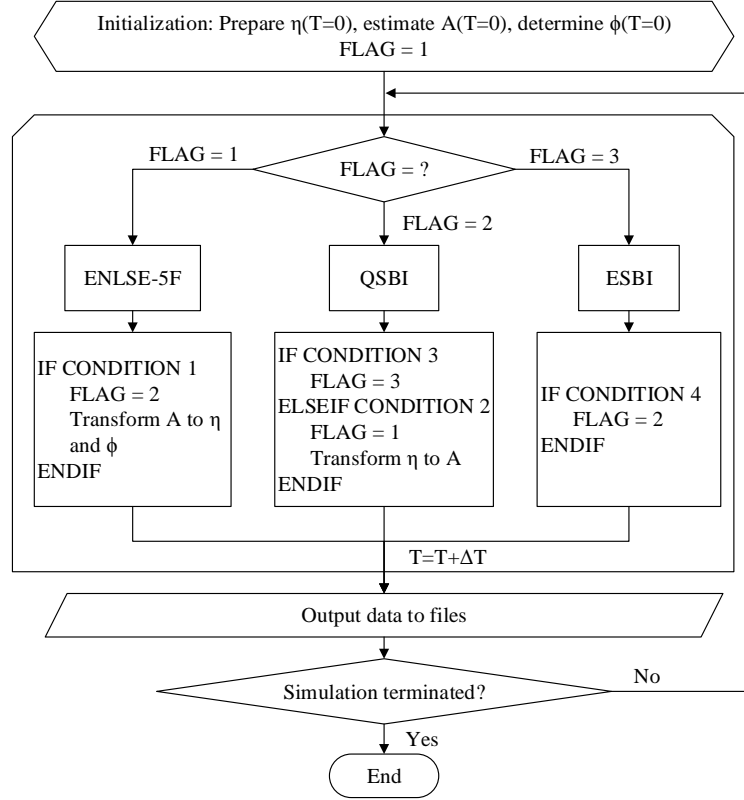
Initialization: Prepare η(T=0), estimate A(T=0), determine ϕ(T=0)
FLAG = 1

FLAG = 1
FLAG = ?
FLAG = 3
FLAG = 2

ENLSE-5F
QSBI
ESBI

IF CONDITION 1
FLAG = 2
Transform A to η and ϕ
ENDIF

IF CONDITION 3
FLAG = 3
ELSEIF CONDITION 2
FLAG = 1
Transform η to A
ENDIF

IF CONDITION 4
FLAG = 2
ENDIF

T=T+ΔT

Output data to files

Simulation terminated?
No
Yes

End